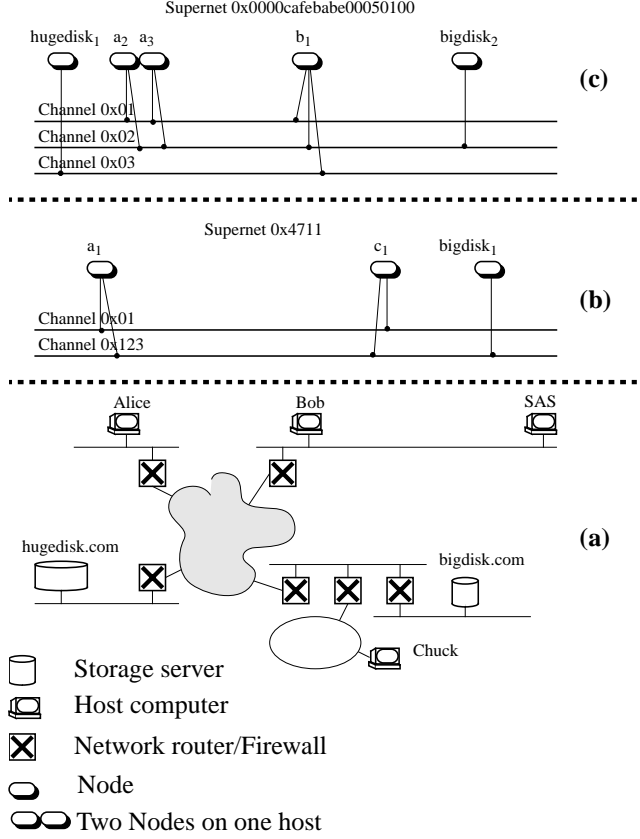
Supernet 0x0000cafebabe00050100

hugedisk$_1$ a$_2$ a$_3$ b$_1$ bigdisk$_2$

(c)

Channel 0x01

Channel 0x02

Channel 0x03

Supernet 0x4711

a$_1$ c$_1$ bigdisk$_1$

(b)

Channel 0x01

Channel 0x123

Alice Bob SAS

(a)

hugedisk.com

bigdisk.com

Chuck

Storage server

Host computer

Network router/Firewall

Node

Two Nodes on one host